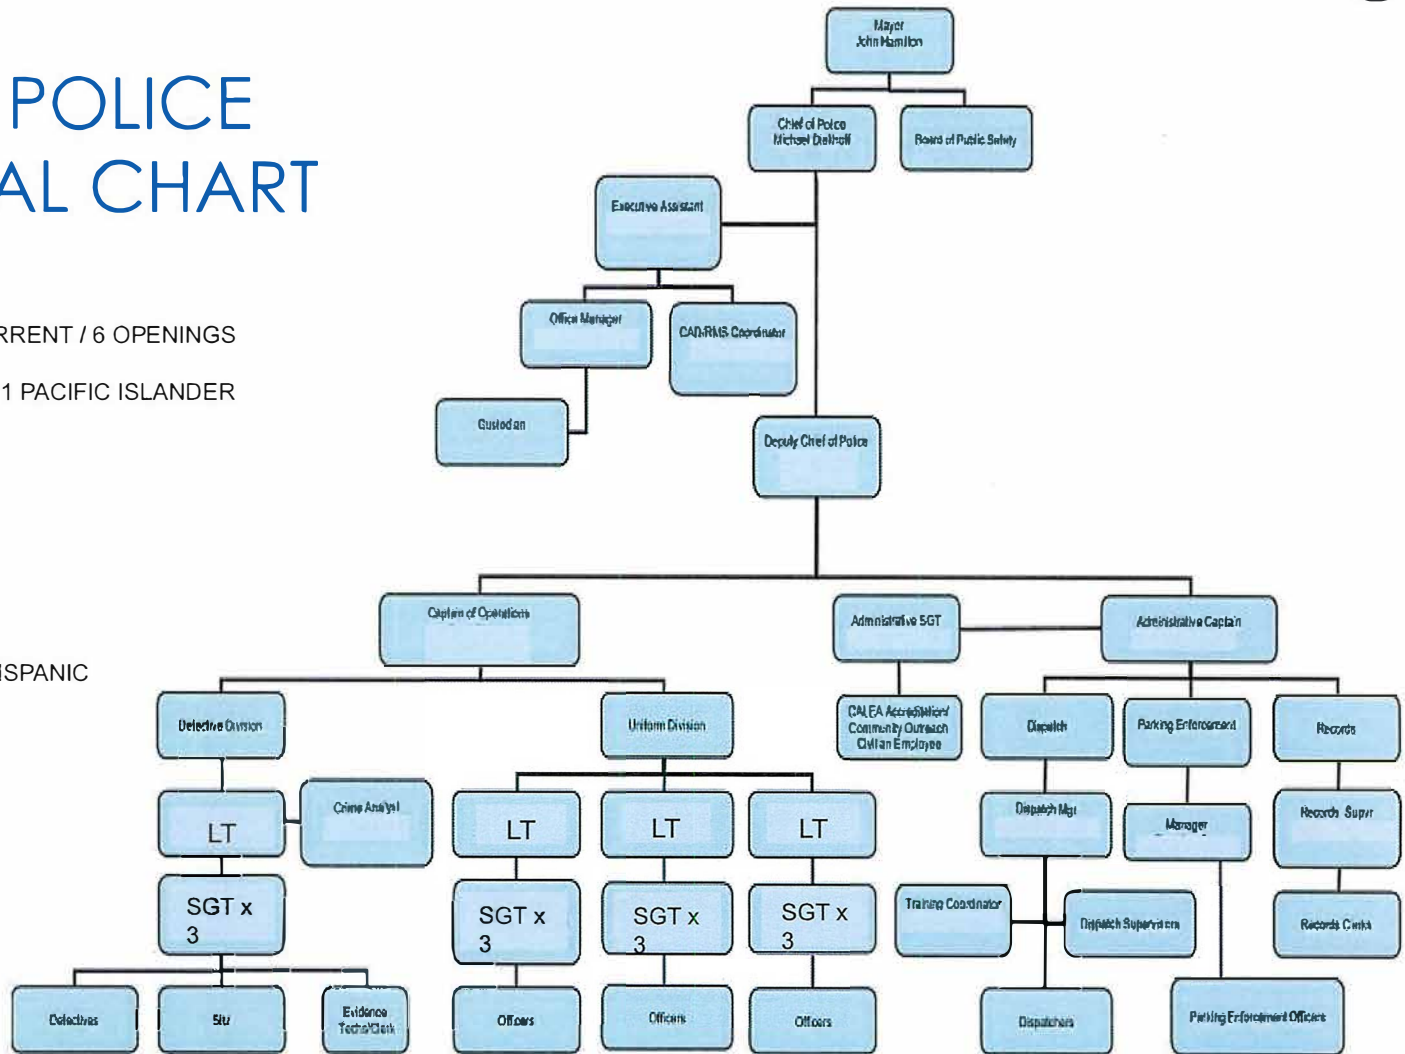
POLICE
AL CHART

RRENT / 6 OPENINGS

1 PACIFIC ISLANDER

ISPANIC

Mayor
John Hamilton

Chief of Police
Michael Diekhoff

Board of Public Safety

Executive Assistant

Office Manager

CAD-RMS Coordinator

Custodian

Deputy Chief of Police

Captain of Operations

Administrative SGT

Administrative Captain

Detective Division

Uniform Division

CALEA Accreditation/
Community Outreach
Civilian Employee

Dispatch

Parking Enforcement

Records

LT

Crime Analyst

LT

LT

LT

Dispatch Mgr

Manager

Records Supvr

SGT x 3

SGT x 3

SGT x 3

SGT x 3

Training Coordinator

Dispatch Supervisors

Records Clerks

Detectives

SIU

Evidence Techs/Clerk

Officers

Officers

Officers

Dispatchers

Parking Enforcement Officers